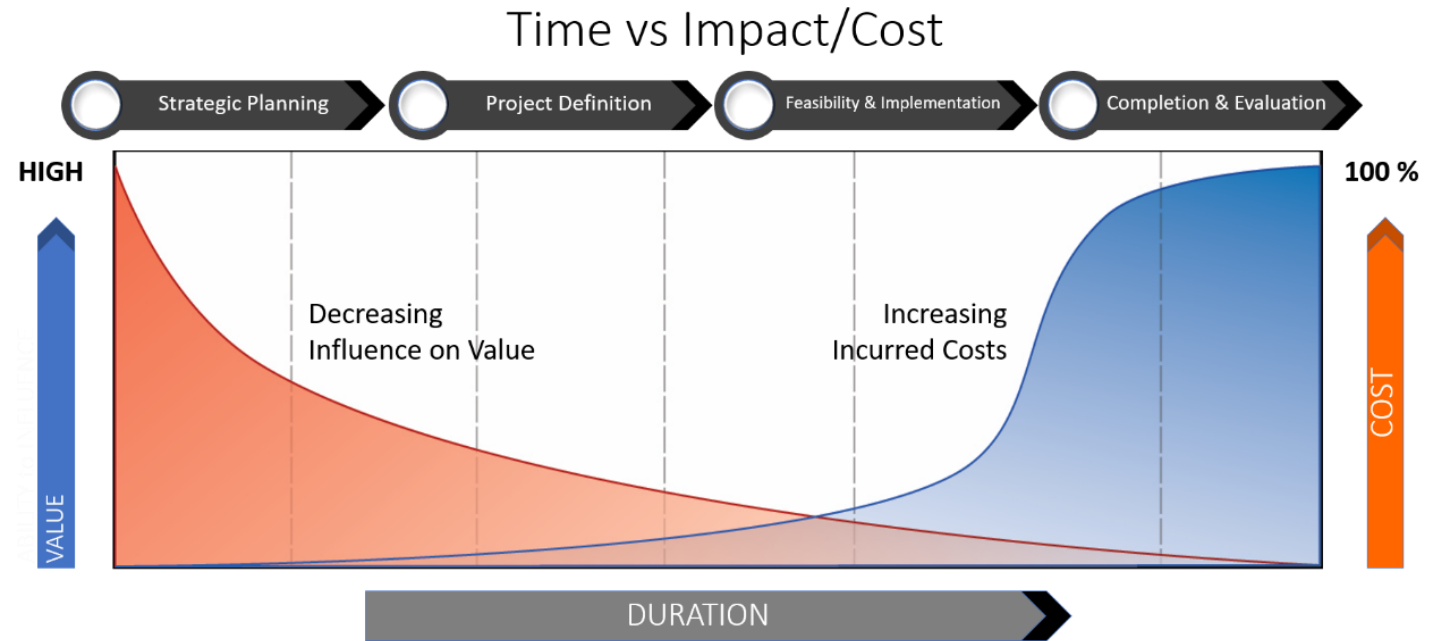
Time vs Impact/Cost

Strategic Planning

Project Definition

Feasibility & Implementation

Completion & Evaluation

HIGH

100 %

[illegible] VALUE

COST

Decreasing Influence on Value

Increasing Incurred Costs

DURATION